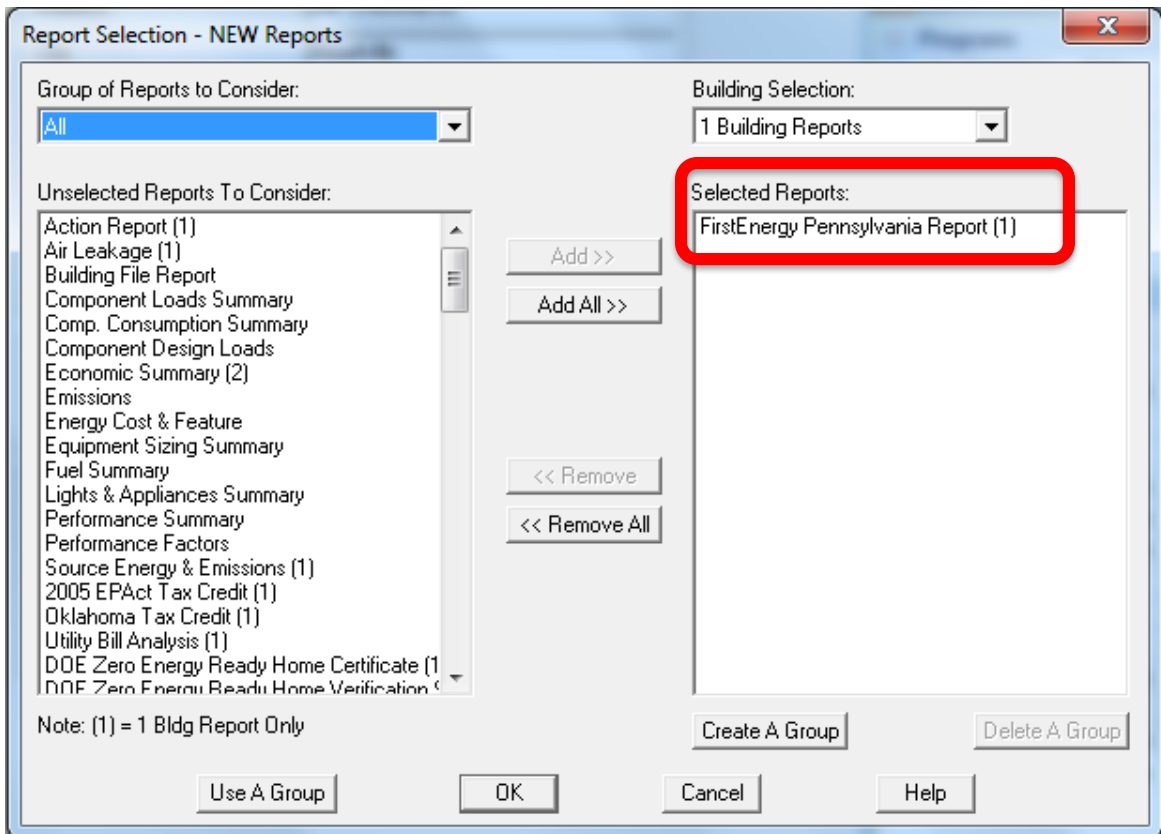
Report Selection - NEW Reports

Group of Reports to Consider:
All

Building Selection:
1 Building Reports

Unselected Reports To Consider:
Action Report (1)
Air Leakage (1)
Building File Report
Component Loads Summary
Comp. Consumption Summary
Component Design Loads
Economic Summary (2)
Emissions
Energy Cost & Feature
Equipment Sizing Summary
Fuel Summary
Lights & Appliances Summary
Performance Summary
Performance Factors
Source Energy & Emissions (1)
2005 EPAct Tax Credit (1)
Oklahoma Tax Credit (1)
Utility Bill Analysis (1)
DOE Zero Energy Ready Home Certificate (1
DOE Zero Energy Ready Home Verification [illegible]

Add >>
Add All >>
<< Remove
<< Remove All

Selected Reports:
FirstEnergy Pennsylvania Report (1)

Note: (1) = 1 Bldg Report Only

Create A Group
Delete A Group

Use A Group
OK
Cancel
Help